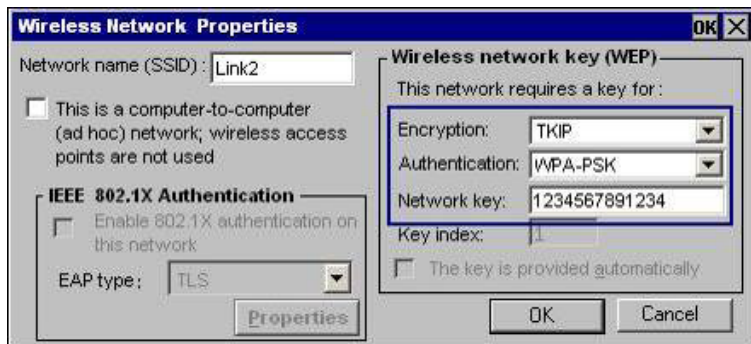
Wireless Network Properties

OK X

Network name (SSID): Link2

This is a computer-to-computer (ad hoc) network; wireless access points are not used

IEEE 802.1X Authentication

Enable 802.1X authentication on this network

EAP type: TLS

Properties

Wireless network key (WEP)

This network requires a key for:

Encryption: TKIP

Authentication: WPA-PSK

Network key: 1234567891234

Key index: 1

The key is provided automatically

OK

Cancel